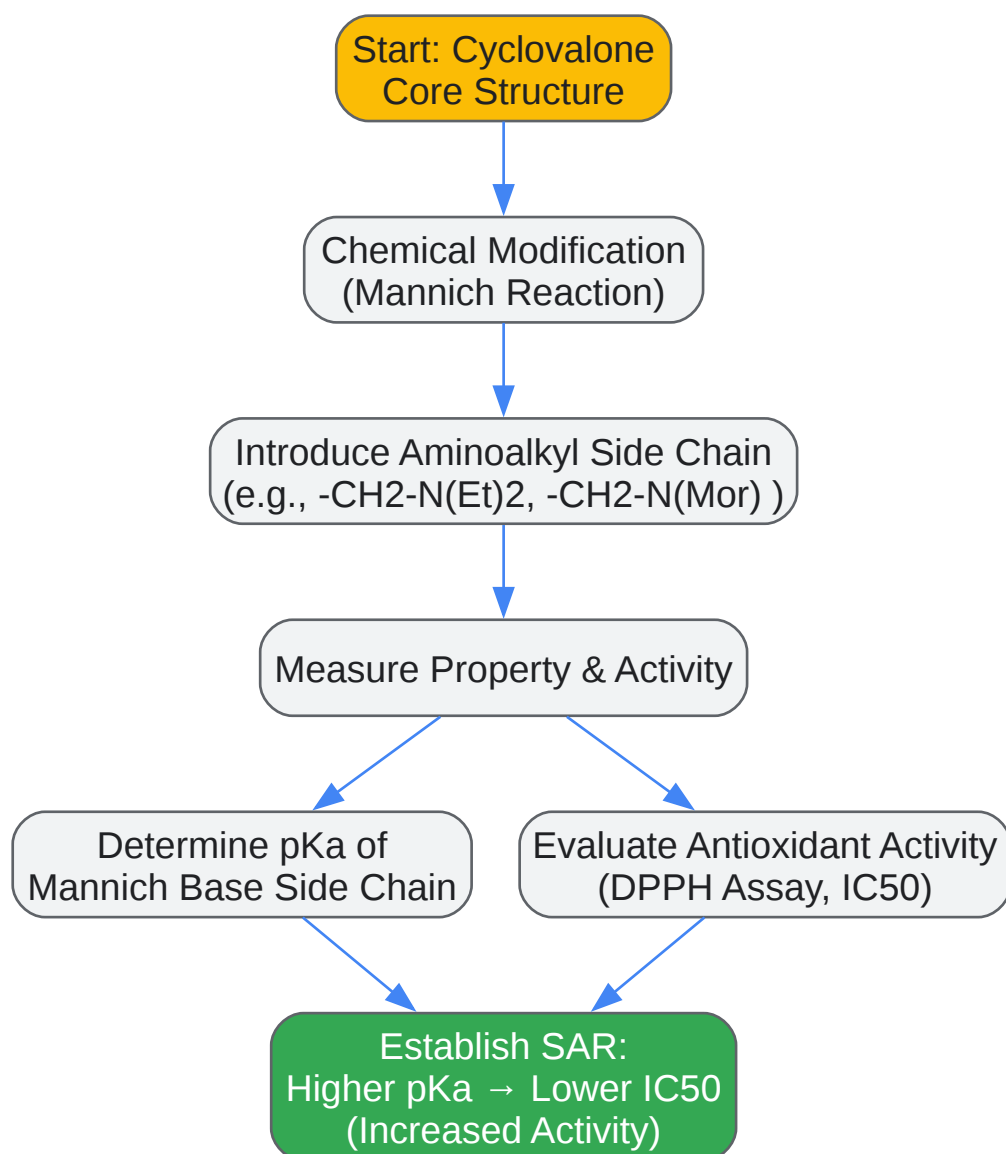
Start: Cyclovalone Core Structure

Chemical Modification (Mannich Reaction)

Introduce Aminoalkyl Side Chain (e.g., -CH2-N(Et)2, -CH2-N(Mor) )

Measure Property & Activity

Determine pKa of Mannich Base Side Chain

Evaluate Antioxidant Activity (DPPH Assay, IC50)

Establish SAR: Higher pKa → Lower IC50 (Increased Activity)